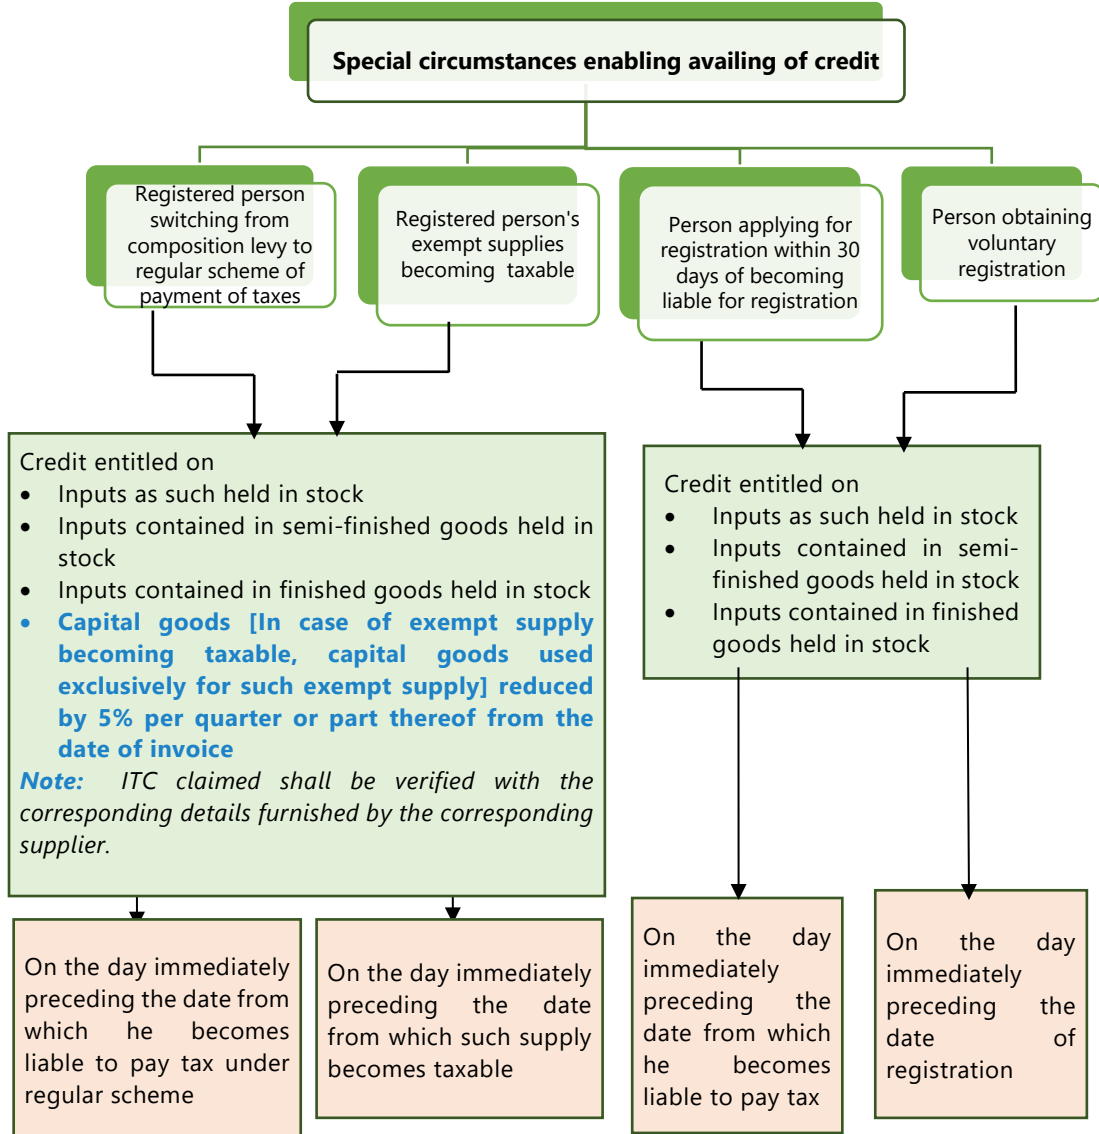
Special circumstances enabling availing of credit

Registered person switching from composition levy to regular scheme of payment of taxes

Registered person's exempt supplies becoming taxable

Person applying for registration within 30 days of becoming liable for registration

Person obtaining voluntary registration

Credit entitled on
- Inputs as such held in stock
- Inputs contained in semi-finished goods held in stock
- Inputs contained in finished goods held in stock
- **Capital goods [In case of exempt supply becoming taxable, capital goods used exclusively for such exempt supply] reduced by 5% per quarter or part thereof from the date of invoice**

***Note:*** *ITC claimed shall be verified with the corresponding details furnished by the corresponding supplier.*

Credit entitled on
- Inputs as such held in stock
- Inputs contained in semi-finished goods held in stock
- Inputs contained in finished goods held in stock

On the day immediately preceding the date from which he becomes liable to pay tax under regular scheme

On the day immediately preceding the date from which such supply becomes taxable

On the day immediately preceding the date from which he becomes liable to pay tax

On the day immediately preceding the date of registration